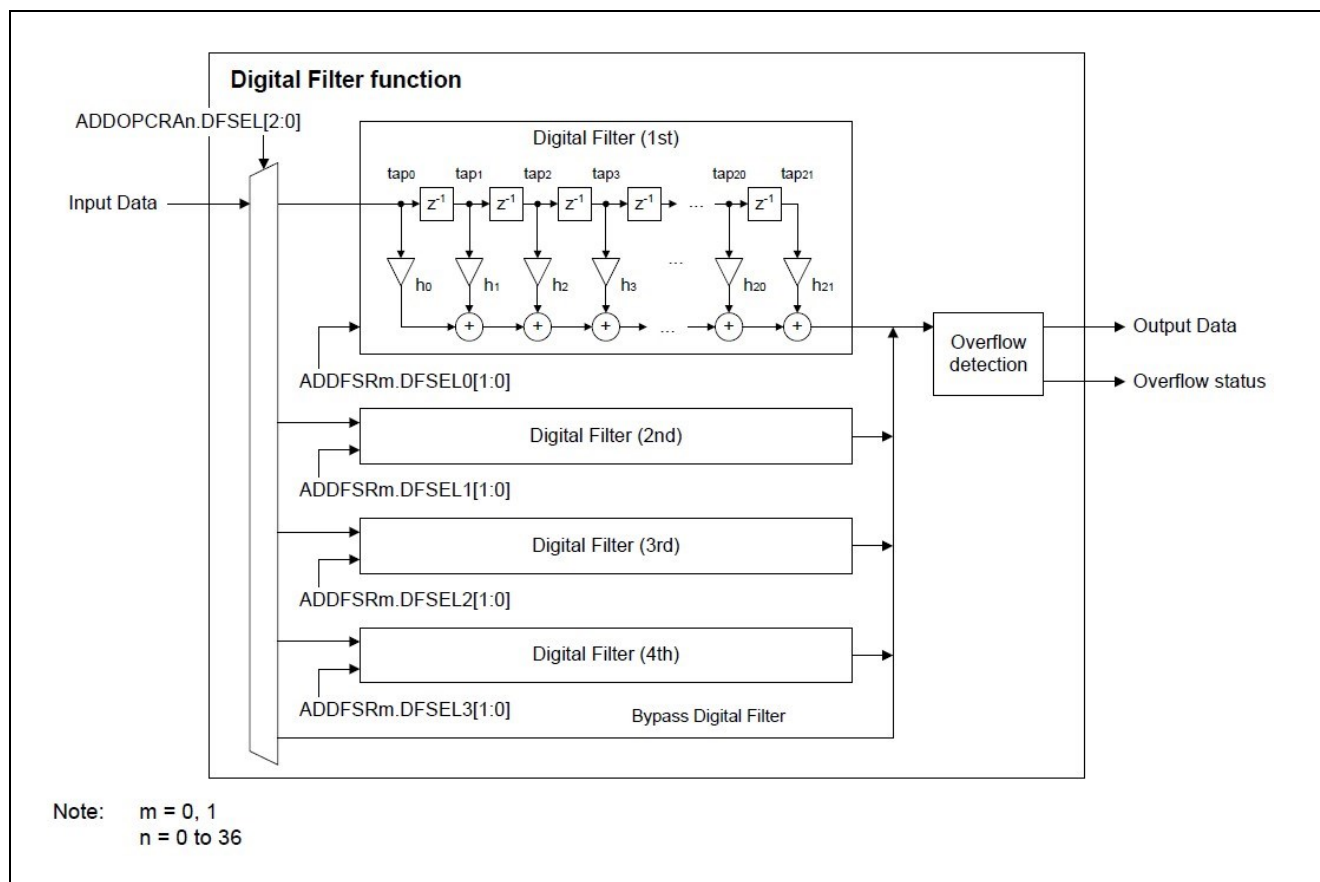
Digital Filter function

ADDOPCRAn.DFSEL[2:0]

Input Data

Digital Filter (1st)

$tap_0$ $tap_1$ $tap_2$ $tap_3$ ... $tap_{20}$ $tap_{21}$

$z^{-1}$ $z^{-1}$ $z^{-1}$ $z^{-1}$ $z^{-1}$

$h_0$ $h_1$ $h_2$ $h_3$ ... $h_{20}$ $h_{21}$

+ + + ... + +

ADDFSRm.DFSEL0[1:0]

Overflow detection

Output Data

Overflow status

Digital Filter (2nd)

ADDFSRm.DFSEL1[1:0]

Digital Filter (3rd)

ADDFSRm.DFSEL2[1:0]

Digital Filter (4th)

ADDFSRm.DFSEL3[1:0]

Bypass Digital Filter

Note: m = 0, 1
n = 0 to 36